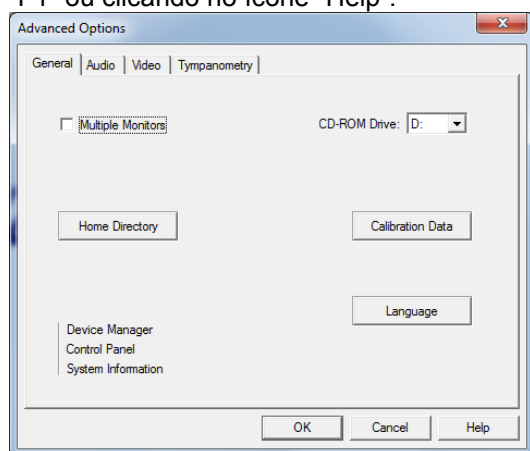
F1" ou clicando no ícone "Help".

Advanced Options

General | Audio | Video | Tympanometry

Multiple Monitors

CD-ROM Drive: D:

Home Directory

Calibration Data

Language

Device Manager
Control Panel
System Information

OK | Cancel | Help